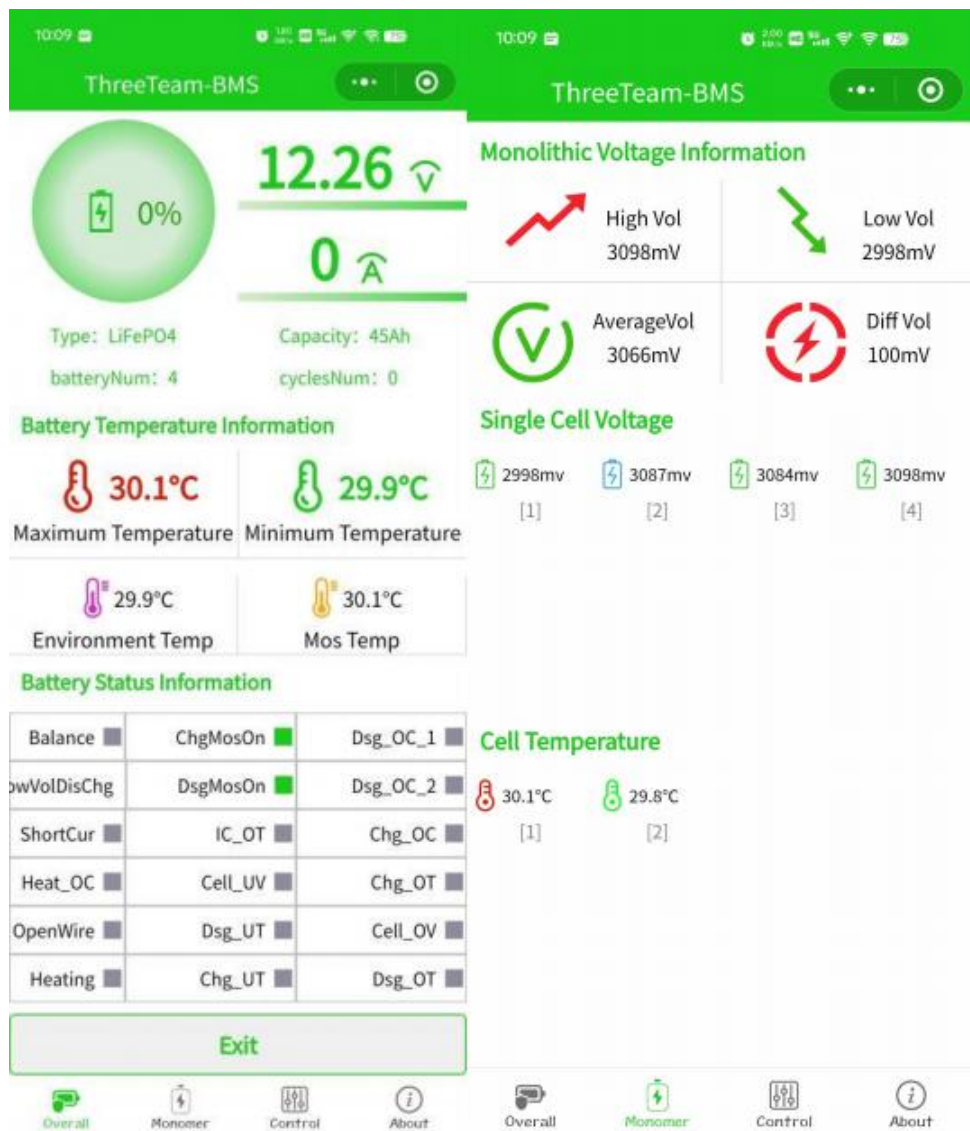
10:09

ThreeTeam-BMS

0%

12.26 V

0 A

Type: LiFePO4

Capacity: 45Ah

batteryNum: 4

cyclesNum: 0

Battery Temperature Information

30.1°C
Maximum Temperature

29.9°C
Minimum Temperature

29.9°C
Environment Temp

30.1°C
Mos Temp

Battery Status Information

| | | |
|---|---|---|
| Balance | ChgMosOn | Dsg_OC_1 |
| owVolDisChg | DsgMosOn | Dsg_OC_2 |
| ShortCur | IC_OT | Chg_OC |
| Heat_OC | Cell_UV | Chg_OT |
| OpenWire | Dsg_UT | Cell_OV |
| Heating | Chg_UT | Dsg_OT |

Exit

Overall Monomer Control About

10:09

ThreeTeam-BMS

Monolithic Voltage Information

High Vol
3098mV

Low Vol
2998mV

AverageVol
3066mV

Diff Vol
100mV

Single Cell Voltage

2998mv [1]
3087mv [2]
3084mv [3]
3098mv [4]

Cell Temperature

30.1°C [1]
29.8°C [2]

Overall Monomer Control About